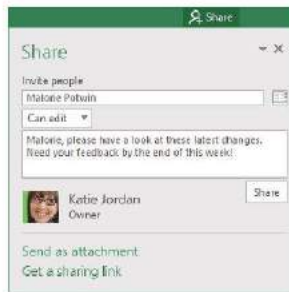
Share

Share

Invite people

Malorie Potwin

Can edit

Malorie, please have a look at these latest changes. Need your feedback by the end of this week!

Share

Katie Jordan
Owner

Send as attachment
Get a sharing link